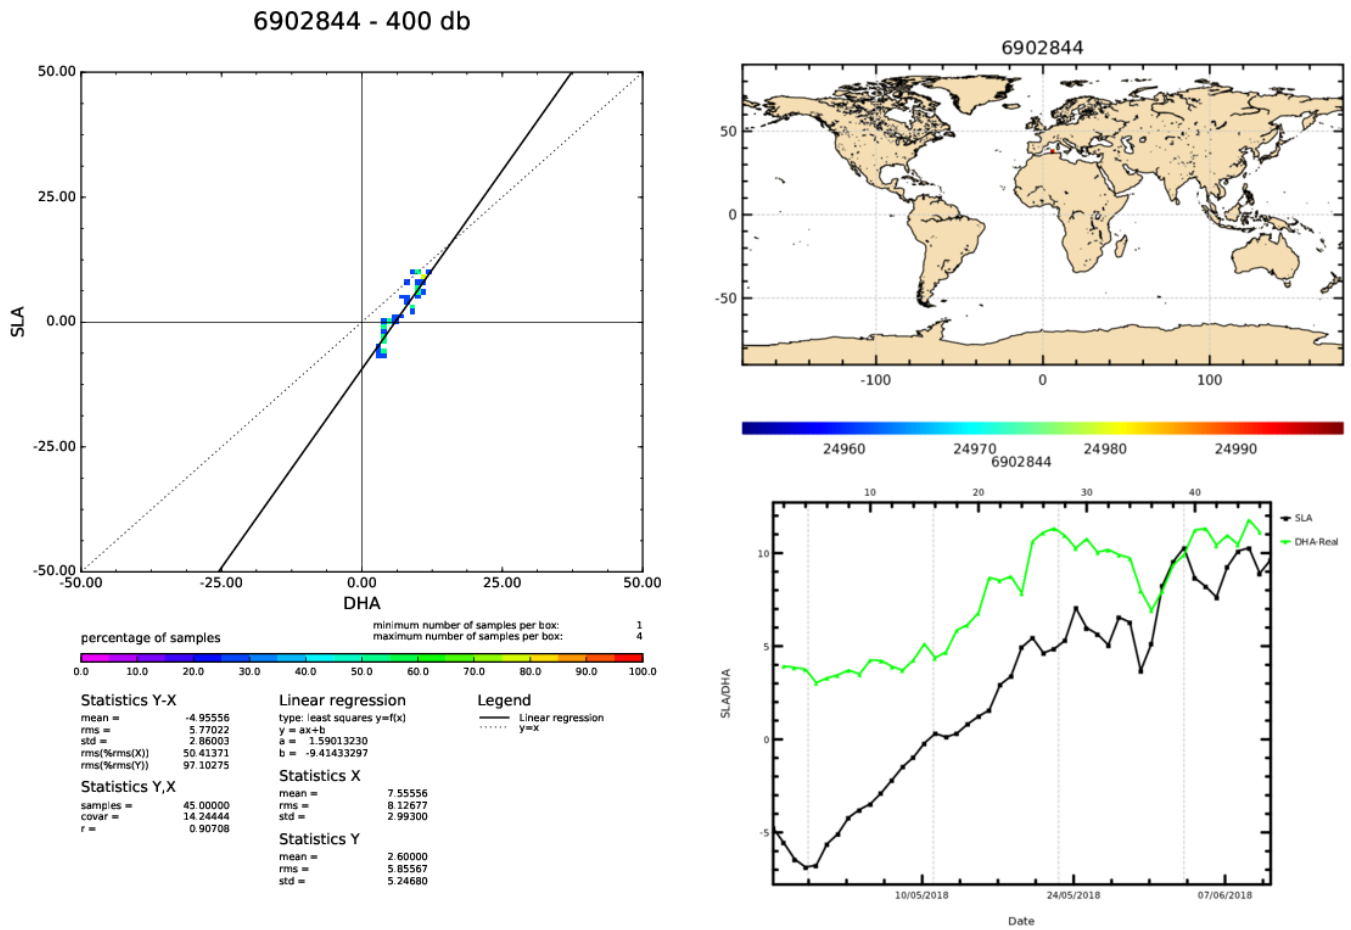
6902844 - 400 db

50.00
25.00
0.00
-25.00
-50.00
SLA
-50.00
-25.00
0.00
25.00
50.00
DHA

percentage of samples
minimum number of samples per box: 1
maximum number of samples per box: 4

0.0 10.0 20.0 30.0 40.0 50.0 60.0 70.0 80.0 90.0 100.0

Statistics Y-X
mean = -4.95556
rms = 5.77022
std = 2.86003
rms(%rms(X)) 50.41371
rms(%rms(Y)) 97.10275

Statistics Y,X
samples = 45.00000
covar = 14.24444
r = 0.90708

Linear regression
type: least squares y=f(x)
y = ax+b
a = 1.59013230
b = -9.41433297

Statistics X
mean = 7.55556
rms = 8.12677
std = 2.99300

Statistics Y
mean = 2.60000
rms = 5.85567
std = 5.24680

Legend
Linear regression
y=x

6902844
50
0
-50
-100
0
100

24960
24970
24980
24990
6902844

10
20
30
40
SLA
DHA-Real
10
5
0
-5
SLA/DHA
10/05/2018
24/05/2018
07/06/2018
Date